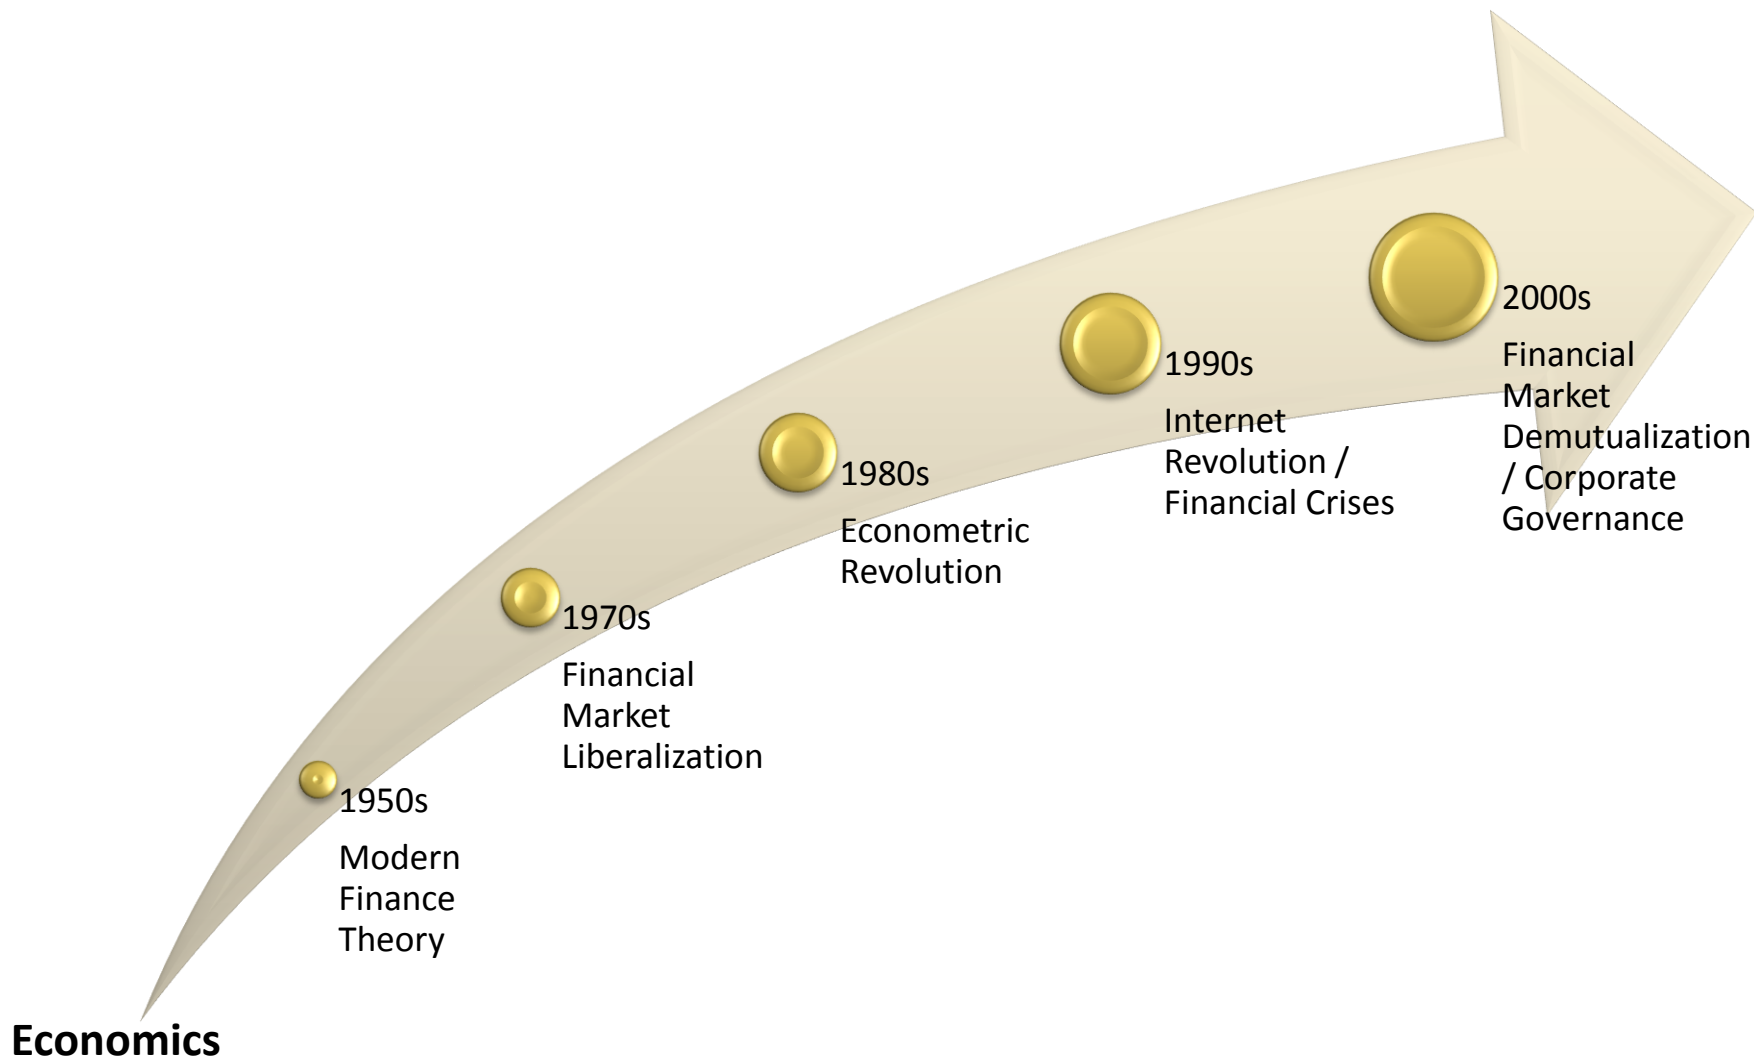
1950s

Modern Finance Theory

1970s

Financial Market Liberalization

1980s

Econometric Revolution

1990s

Internet Revolution / Financial Crises

2000s

Financial Market Demutualization / Corporate Governance

Economics